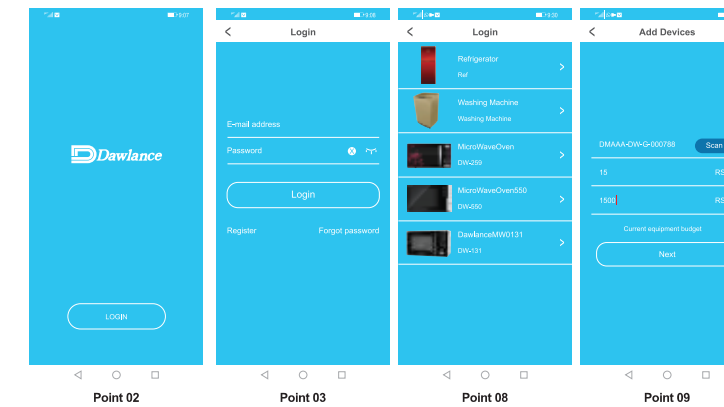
9:07

Dawlance

LOGIN

Point 02

9:08

Login

E-mail address

Password

Login

Register

Forgot password

Point 03

9:30

Login

Refrigerator
Ref

Washing Machine
Washing Machine

MicroWaveOven
DW-259

MicroWaveOven550
DW-550

DawlanceMW0131
DW-131

Point 08

Add Devices

DMAAA-DW-G-000786

Scan

15

RS

1500

RS

Current equipment budget

Next

Point 09